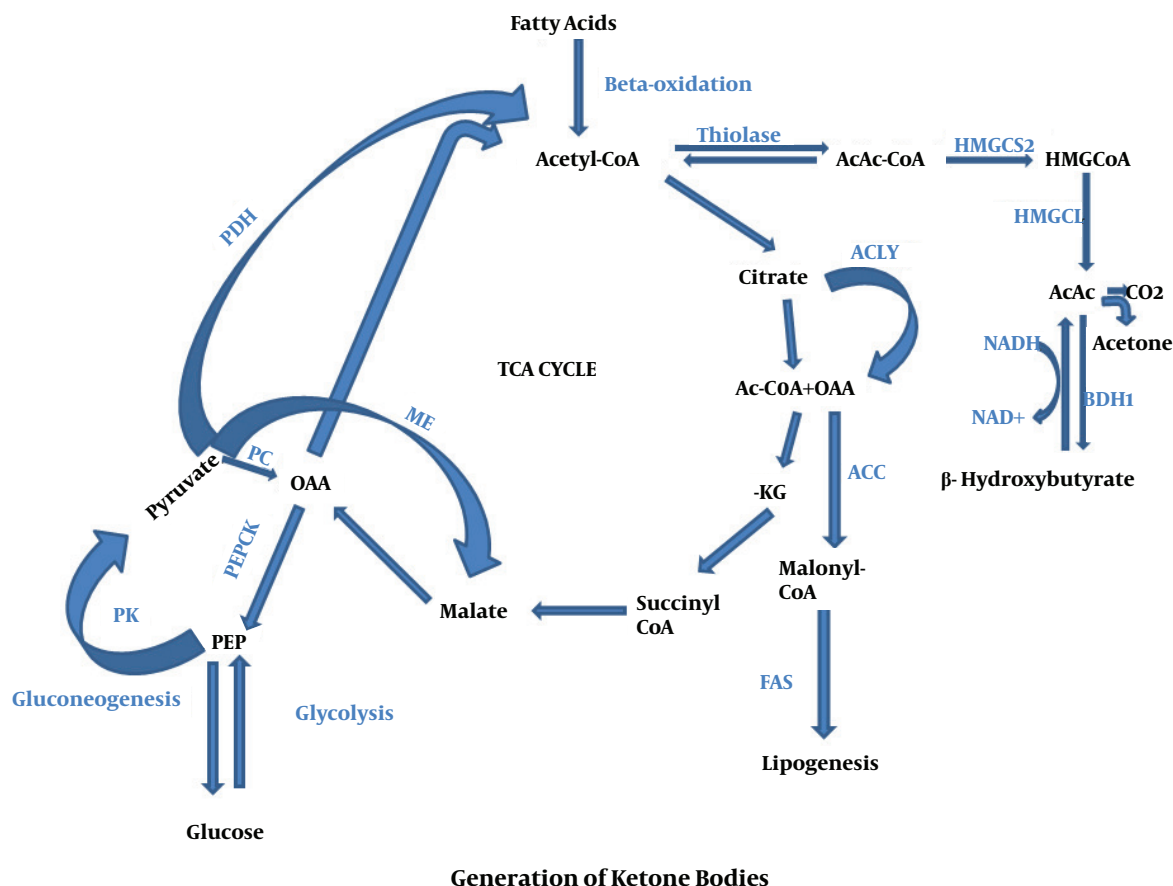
Fatty Acids

Beta-oxidation

Acetyl-CoA

Thiolase

AcAc-CoA

HMGCS2

HMGCoA

HMGCL

PDH

ACLY

Citrate

AcAc

CO2

Acetone

NADH

NAD+

BDH1

β- Hydroxybutyrate

TCA CYCLE

ME

Ac-COA+OAA

PC

Pyruvate

OAA

ACC

-KG

PEPCK

Malonyl-CoA

PK

PEP

Malate

Succinyl CoA

FAS

Gluconeogenesis

Glycolysis

Lipogenesis

Glucose

Generation of Ketone Bodies